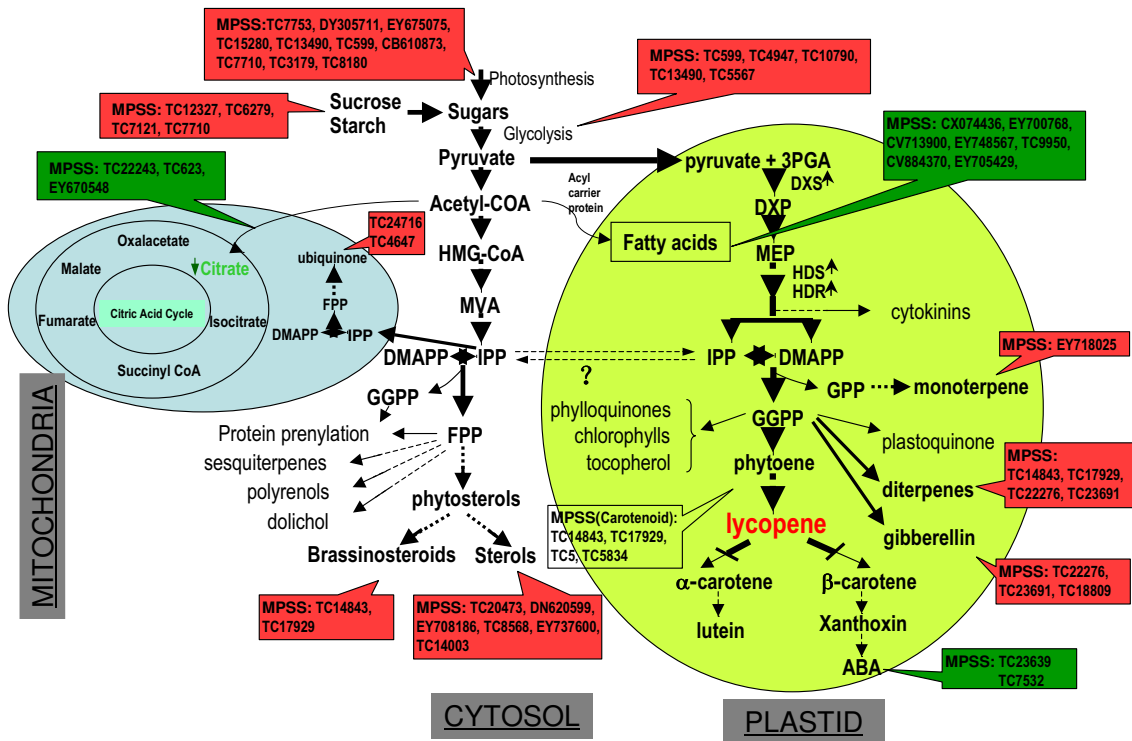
MPSS:TC7753, DY305711, EY675075, TC15280, TC13490, TC599, CB610873, TC7710, TC3179, TC8180

Photosynthesis

MPSS: TC599, TC4947, TC10790, TC13490, TC5567

MPSS: TC12327, TC6279, TC7121, TC7710

Sucrose
Starch

Sugars

Glycolysis

Pyruvate

pyruvate + 3PGA

MPSS: CX074436, EY700768, CV713900, EY748567, TC9950, CV884370, EY705429,

DXS

MPSS: TC22243, TC623, EY670548

Acetyl-COA

Acyl carrier protein

DXP

Fatty acids

TC24716
TC4647

HMG-CoA

MEP

Oxalacetate

Malate

Citrate

ubiquinone

HDS
HDR

Citric Acid Cycle

Fumarate

Isocitrate

FPP

MVA

cytokinins

DMAPP

IPP

Succinyl CoA

DMAPP

IPP

IPP

DMAPP

MPSS: EY718025

?

GGPP

GPP

monoterpene

MITOCHONDRIA

phylloquinones
chlorophylls
tocopherol

GGPP

Protein prenylation

FPP

plastoquinone

sesquiterpenes

phytoene

MPSS: TC14843, TC17929, TC22276, TC23691

polyrenols

diterpenes

dolichol

phytosterols

MPSS(Carotenoid): TC14843, TC17929, TC5, TC5834

lycopene

gibberellin

Brassinosteroids

Sterols

α-carotene

β-carotene

MPSS: TC22276, TC23691, TC18809

MPSS: TC14843, TC17929

MPSS: TC20473, DN620599, EY708186, TC8568, EY737600, TC14003

lutein

Xanthoxin

ABA

MPSS: TC23639 TC7532

CYTOSOL

PLASTID